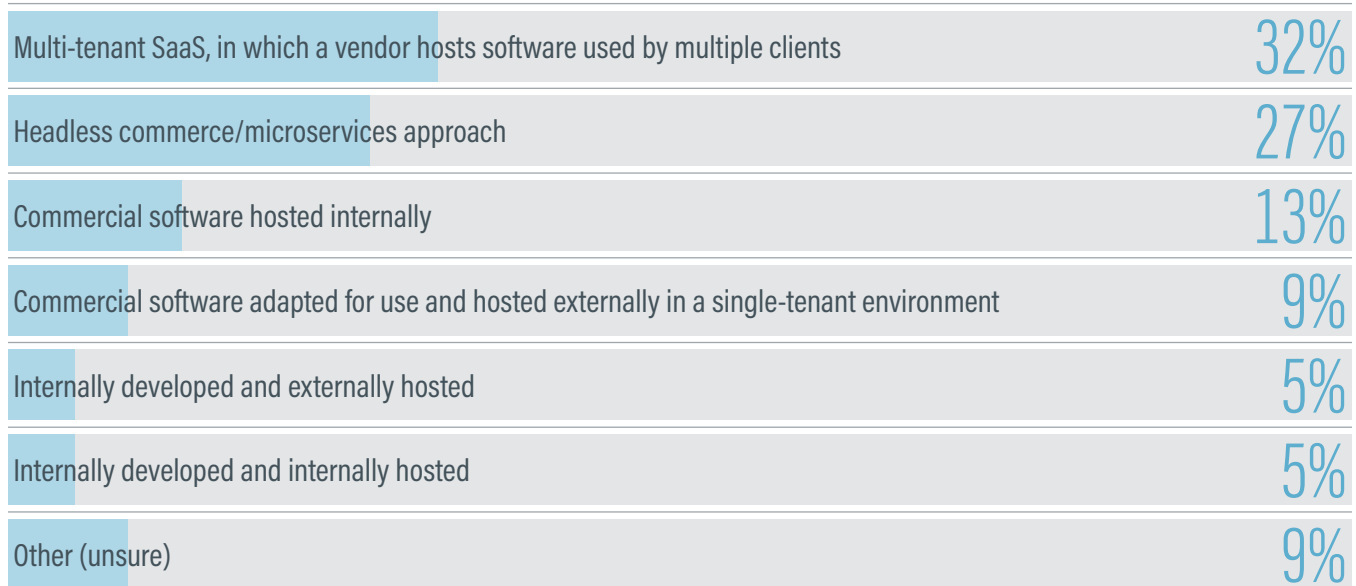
Multi-tenant SaaS, in which a vendor hosts software used by multiple clients 32%

Headless commerce/microservices approach 27%

Commercial software hosted internally 13%

Commercial software adapted for use and hosted externally in a single-tenant environment 9%

Internally developed and externally hosted 5%

Internally developed and internally hosted 5%

Other (unsure) 9%